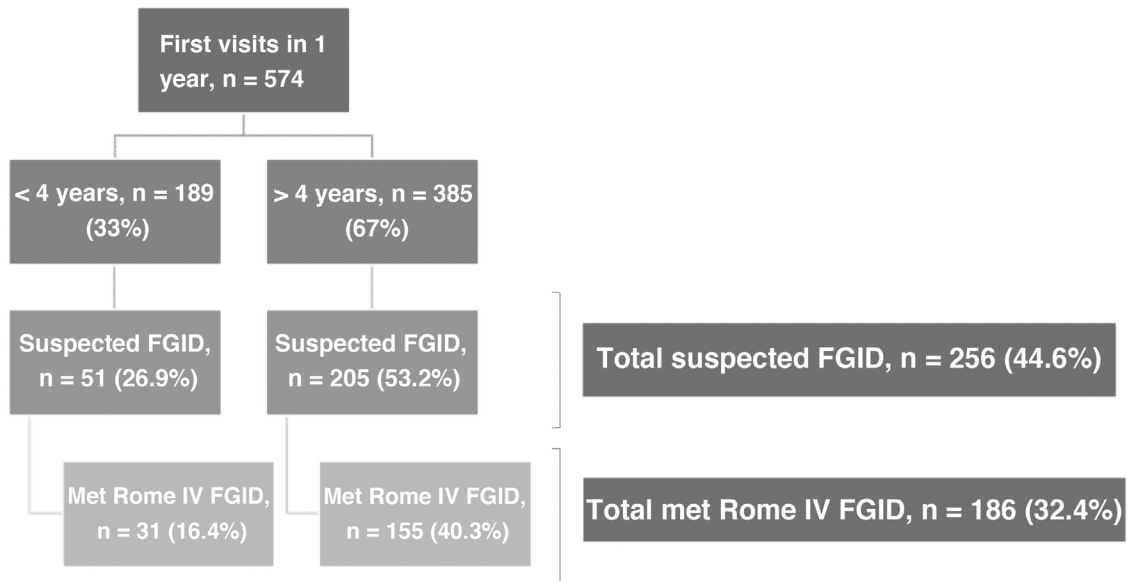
First visits in 1 year, n = 574

< 4 years, n = 189 (33%)

> 4 years, n = 385 (67%)

Suspected FGID, n = 51 (26.9%)

Suspected FGID, n = 205 (53.2%)

Total suspected FGID, n = 256 (44.6%)

Met Rome IV FGID, n = 31 (16.4%)

Met Rome IV FGID, n = 155 (40.3%)

Total met Rome IV FGID, n = 186 (32.4%)